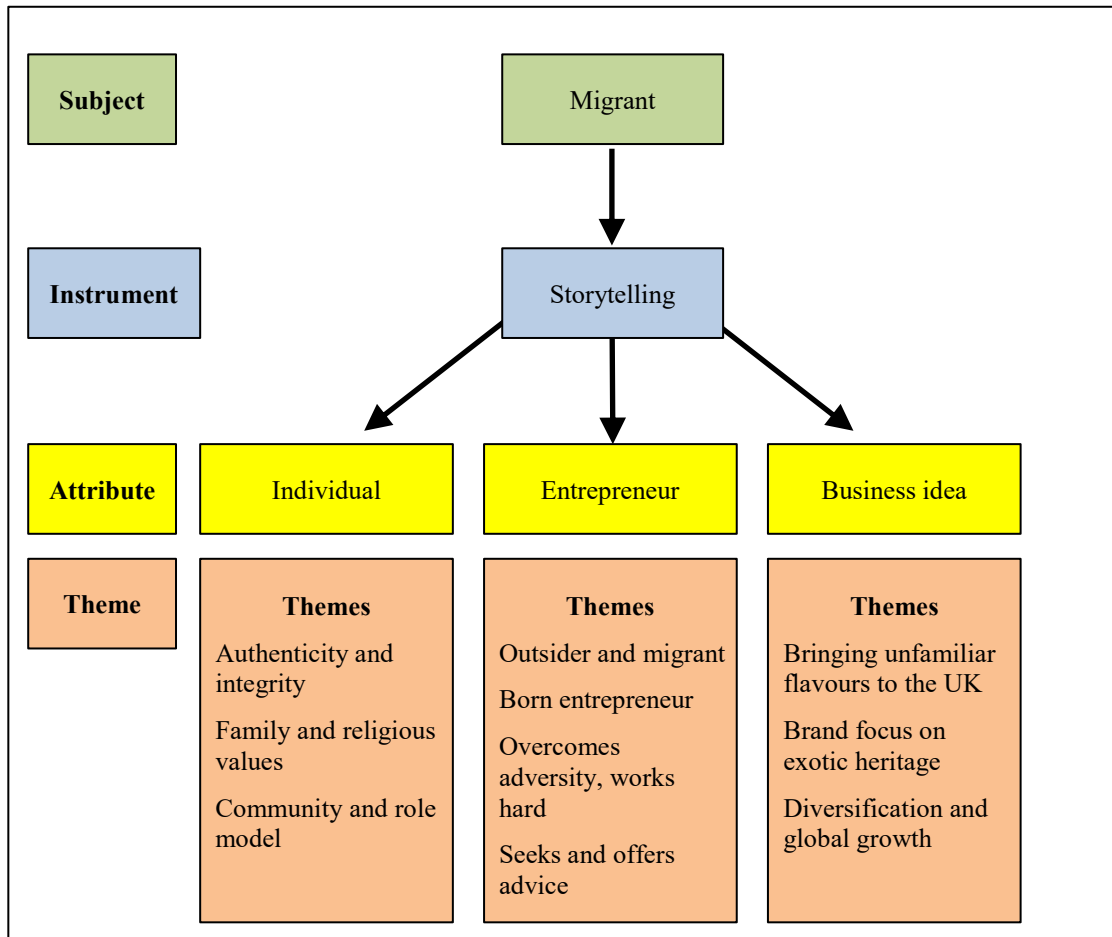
Subject

Migrant

Instrument

Storytelling

Attribute

Individual

Entrepreneur

Business idea

Theme

Themes

Authenticity and integrity

Family and religious values

Community and role model

Themes

Outsider and migrant

Born entrepreneur

Overcomes adversity, works hard

Seeks and offers advice

Themes

Bringing unfamiliar flavours to the UK

Brand focus on exotic heritage

Diversification and global growth